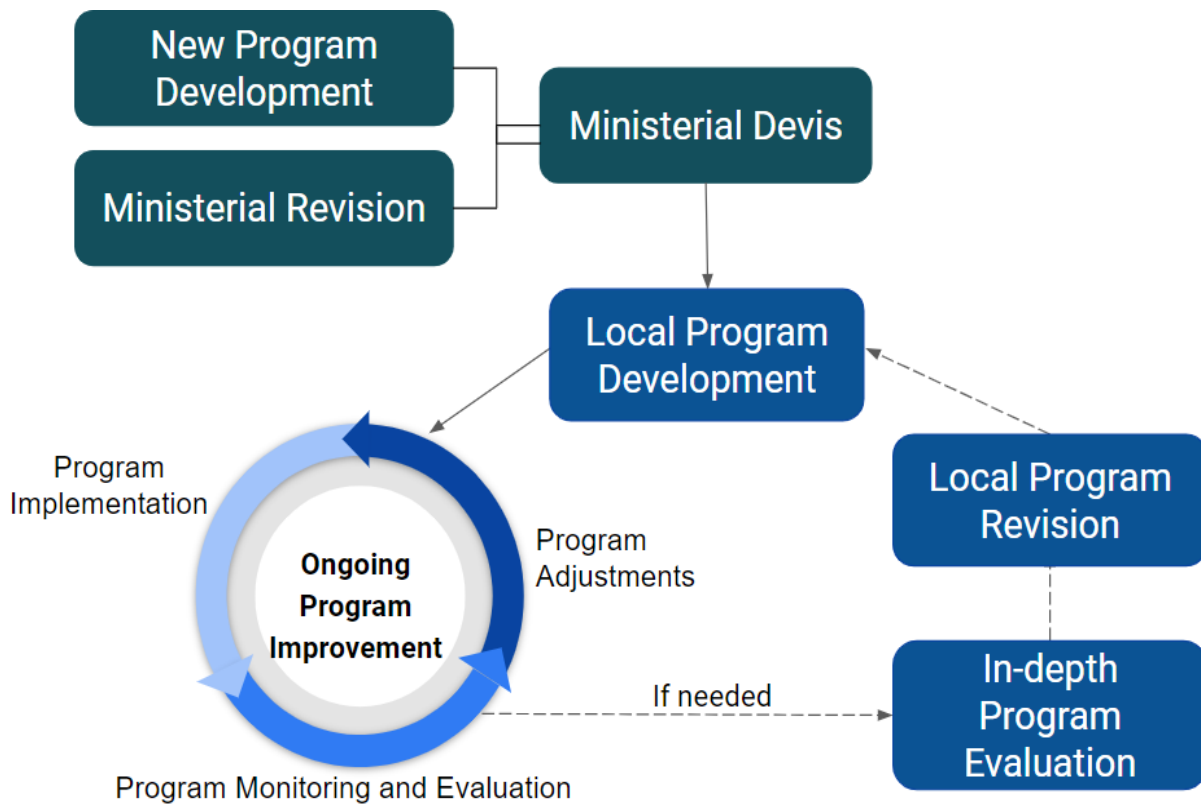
New Program Development

Ministerial Revision

Ministerial Devis

Local Program Development

Program Implementation

Ongoing Program Improvement

Program Adjustments

Program Monitoring and Evaluation

If needed

Local Program Revision

In-depth Program Evaluation